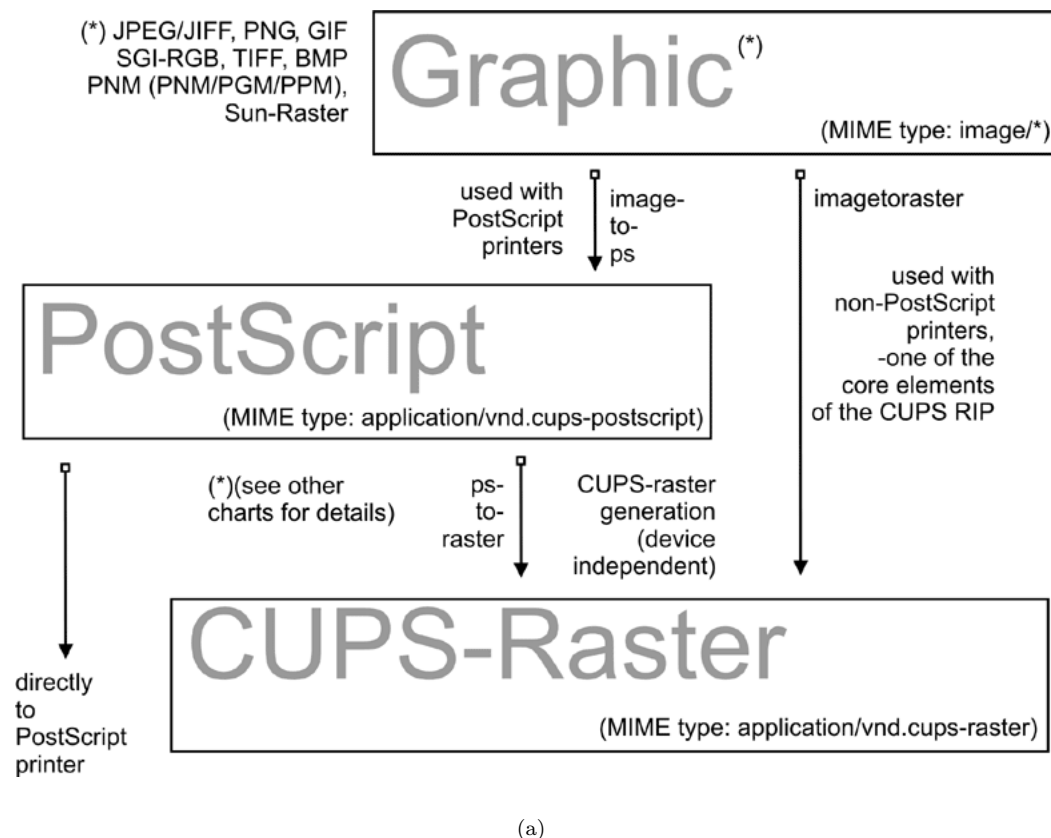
(*) JPEG/JIFF, PNG, GIF SGI-RGB, TIFF, BMP PNM (PNM/PGM/PPM), Sun-Raster

Graphic(*)

(MIME type: image/*)

used with PostScript printers

image-to-ps

imagetoraster

PostScript

(MIME type: application/vnd.cups-postscript)

used with non-PostScript printers, -one of the core elements of the CUPS RIP

(*)(see other charts for details)

ps-to-raster

CUPS-raster generation (device independent)

CUPS-Raster

(MIME type: application/vnd.cups-raster)

directly to PostScript printer

(a)